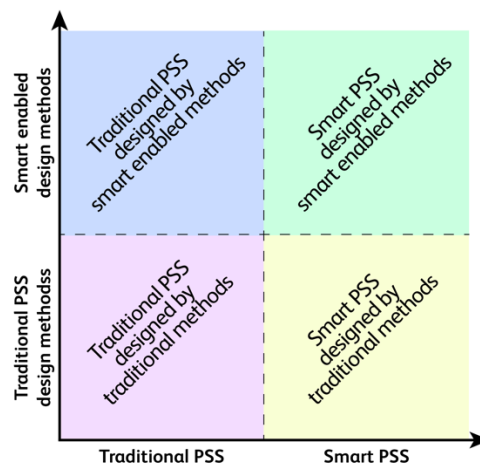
Smart enabled design methods

Traditional PSS design methodss

Traditional PSS designed by smart enabled methods

Smart PSS designed by smart enabled methods

Traditional PSS designed by traditional methods

Smart PSS designed by traditional methods

Traditional PSS

Smart PSS